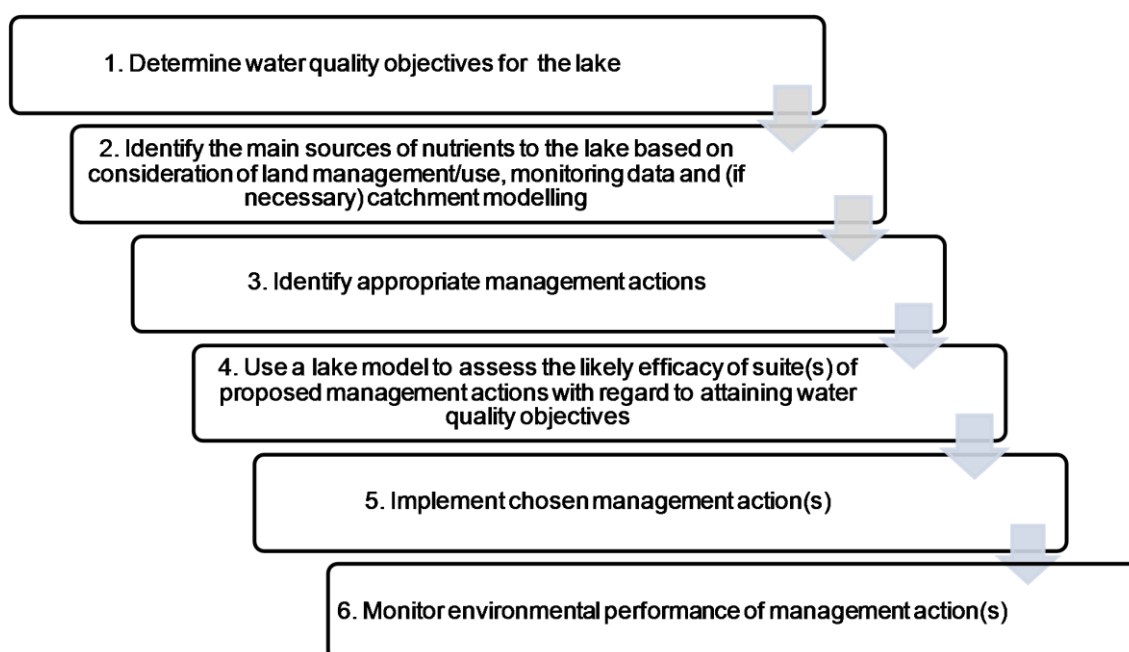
1. Determine water quality objectives for the lake

2. Identify the main sources of nutrients to the lake based on consideration of land management/use, monitoring data and (if necessary) catchment modelling

3. Identify appropriate management actions

4. Use a lake model to assess the likely efficacy of suite(s) of proposed management actions with regard to attaining water quality objectives

5. Implement chosen management action(s)

6. Monitor environmental performance of management action(s)